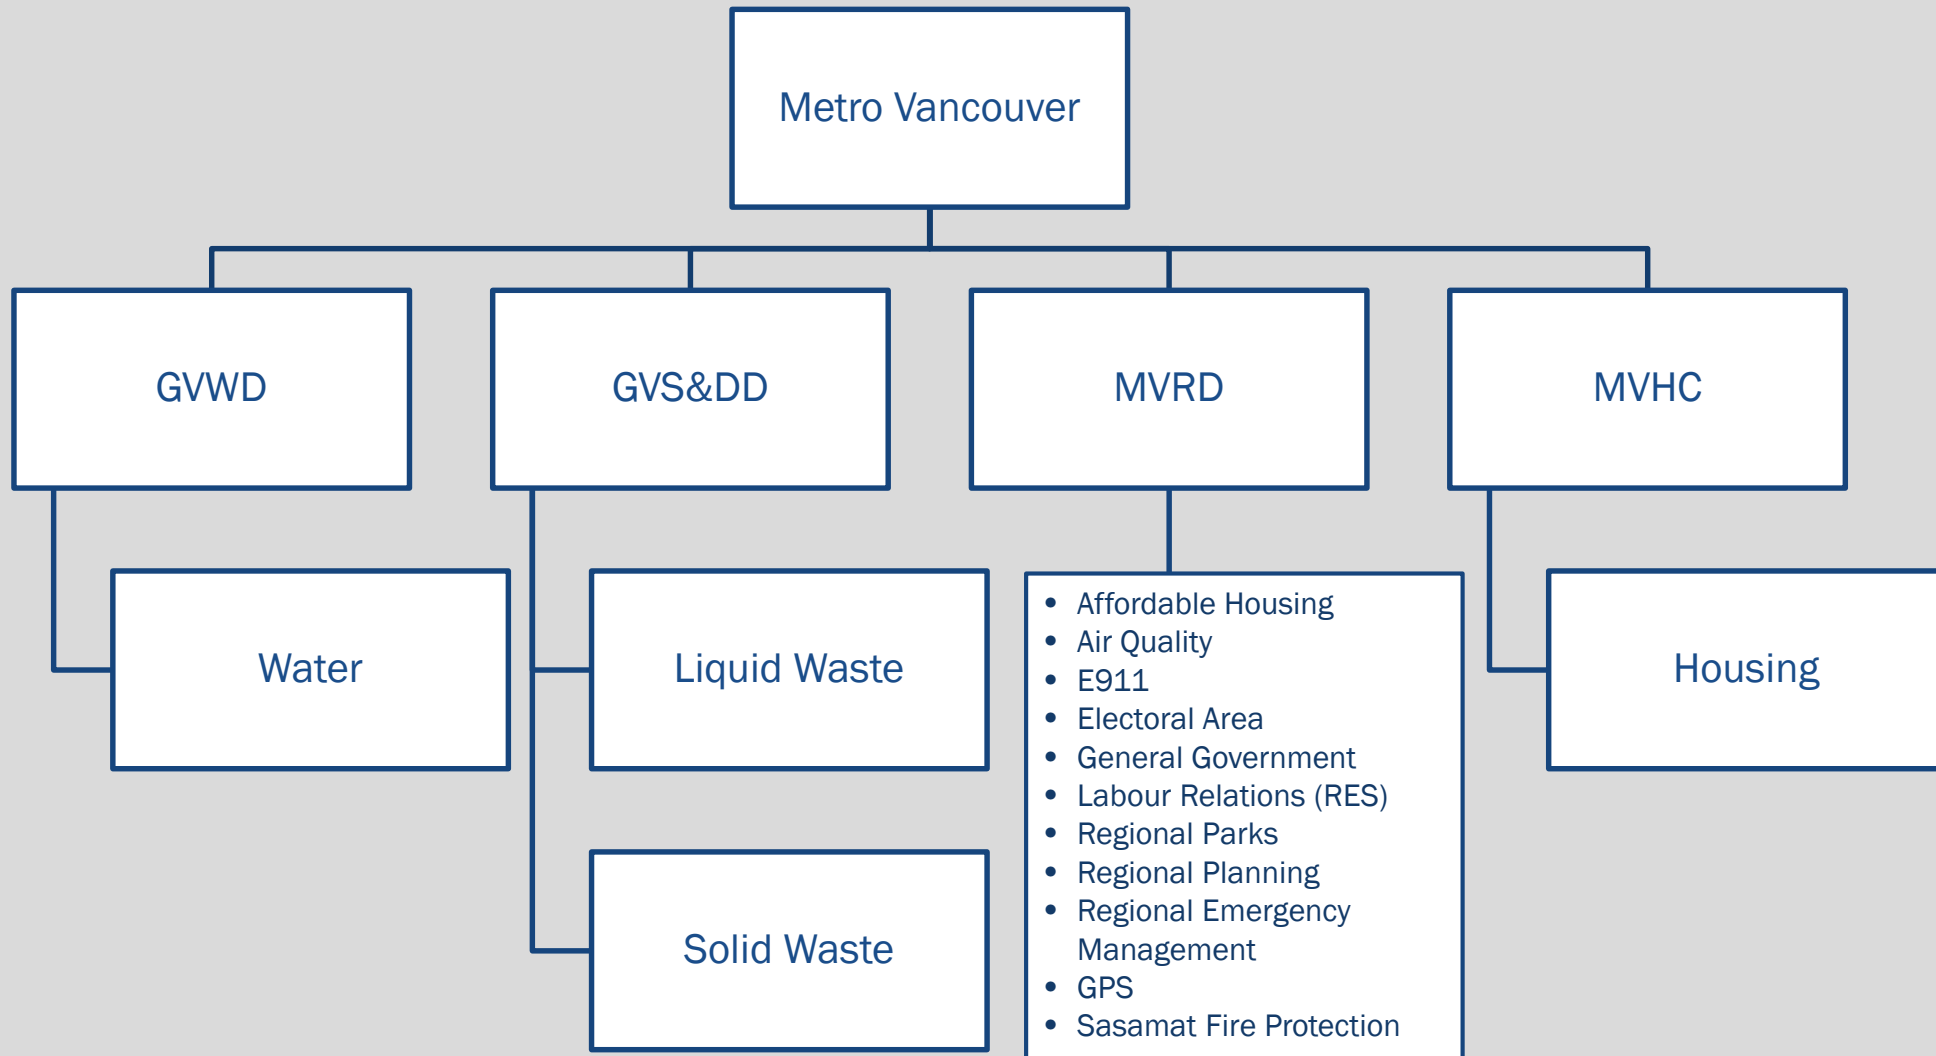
Metro Vancouver

GVWD

GVS&DD

MVRD

MVHC

Water

Liquid Waste

Solid Waste

- Affordable Housing
- Air Quality
- E911
- Electoral Area
- General Government
- Labour Relations (RES)
- Regional Parks
- Regional Planning
- Regional Emergency Management
- GPS
- Sasamat Fire Protection

Housing